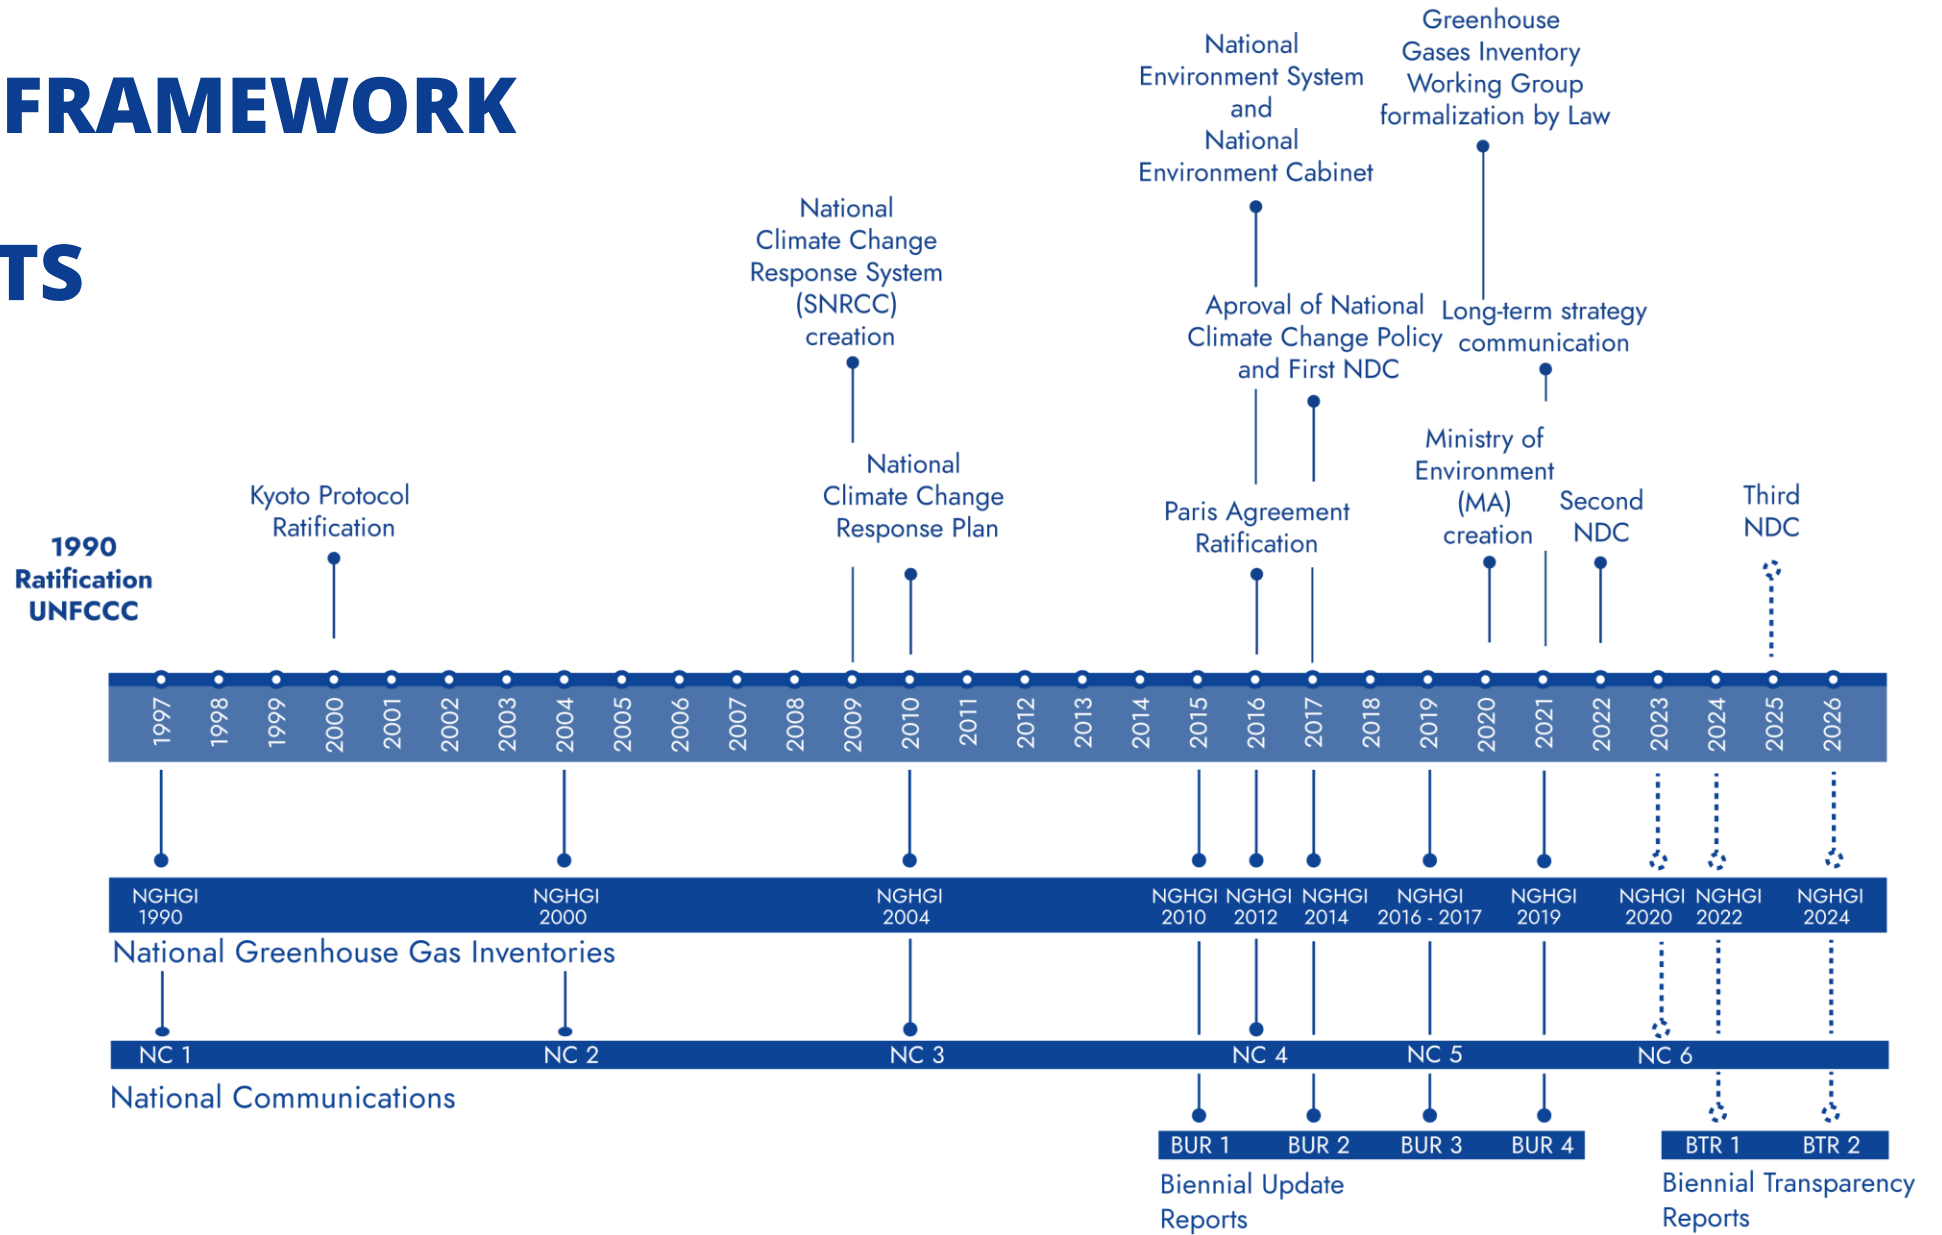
FRAMEWORK

TS

National Environment System and National Environment Cabinet

Greenhouse Gases Inventory Working Group formalization by Law

National Climate Change Response System (SNRCC) creation

Aproval of National Climate Change Policy and First NDC

Long-term strategy communication

Ministry of Environment (MA) creation

National Climate Change Response Plan

Paris Agreement Ratification

Second NDC

Third NDC

Kyoto Protocol Ratification

1990 Ratification UNFCCC

1997 1998 1999 2000 2001 2002 2003 2004 2005 2006 2007 2008 2009 2010 2011 2012 2013 2014 2015 2016 2017 2018 2019 2020 2021 2022 2023 2024 2025 2026

NGHGI 1990 NGHGI 2000 NGHGI 2004 NGHGI 2010 NGHGI 2012 NGHGI 2014 NGHGI 2016 - 2017 NGHGI 2019 NGHGI 2020 NGHGI 2022 NGHGI 2024

National Greenhouse Gas Inventories

NC 1 NC 2 NC 3 NC 4 NC 5 NC 6

National Communications

BUR 1 BUR 2 BUR 3 BUR 4

Biennial Update Reports

BTR 1 BTR 2

Biennial Transparency Reports